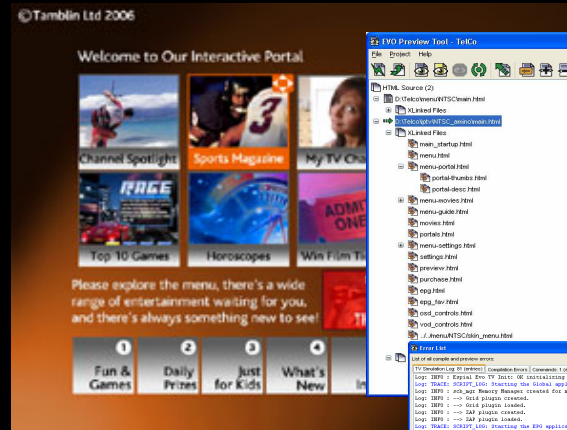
©Tamblin Ltd 2006

Welcome to Our Interactive Portal

Channel Spotlight
Sports Magazine
My TV Ch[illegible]
RAGE
Top 10 Games
Horoscopes
ADMIT ONE
Win Film Ti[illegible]

Please explore the menu, there's a wide range of entertainment waiting for you, and there's always something new to see!

1 Fun & Games
2 Daily Prizes
3 Just for Kids
4 What's New
In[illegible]

EVO Preview Tool - TelCo
File Project Help

HTML Source (2)
D:\Telco\menu\NTSC\main.html
XLinked Files
D:\Telco\ipty\NTSC_amino\main.html
XLinked Files
main_startup.html
menu.html
menu-portal.html
portal-thumbs.html
portal-desc.html
menu-movies.html
menu-guide.html
movies.html
portals.html
menu-settings.html
settings.html
preview.html
purchase.html
epg.html
epg_fav.html
osd_controls.html
vod_controls.html
../../menu\NTSC\skin_menu.html

Error List
List of all compile and preview errors:
TV Simulation Log: 01 (entries) | Compilation Errors | Commands: 1 (
Log: INFO : Expial Evo TV Init: OK initializing
Log: TRACE: SCRIPT_LOG: Starting the Global appl
Log: INFO : sck_mgr Memory Manager created a
Log: INFO : --> Grid plugin created.
Log: INFO : --> Grid plugin loaded.
Log: INFO : --> ZAP plugin created.
Log: INFO : --> ZAP plugin loaded.
Log: TRACE: SCRIPT_LOG: Starting the EPG applica